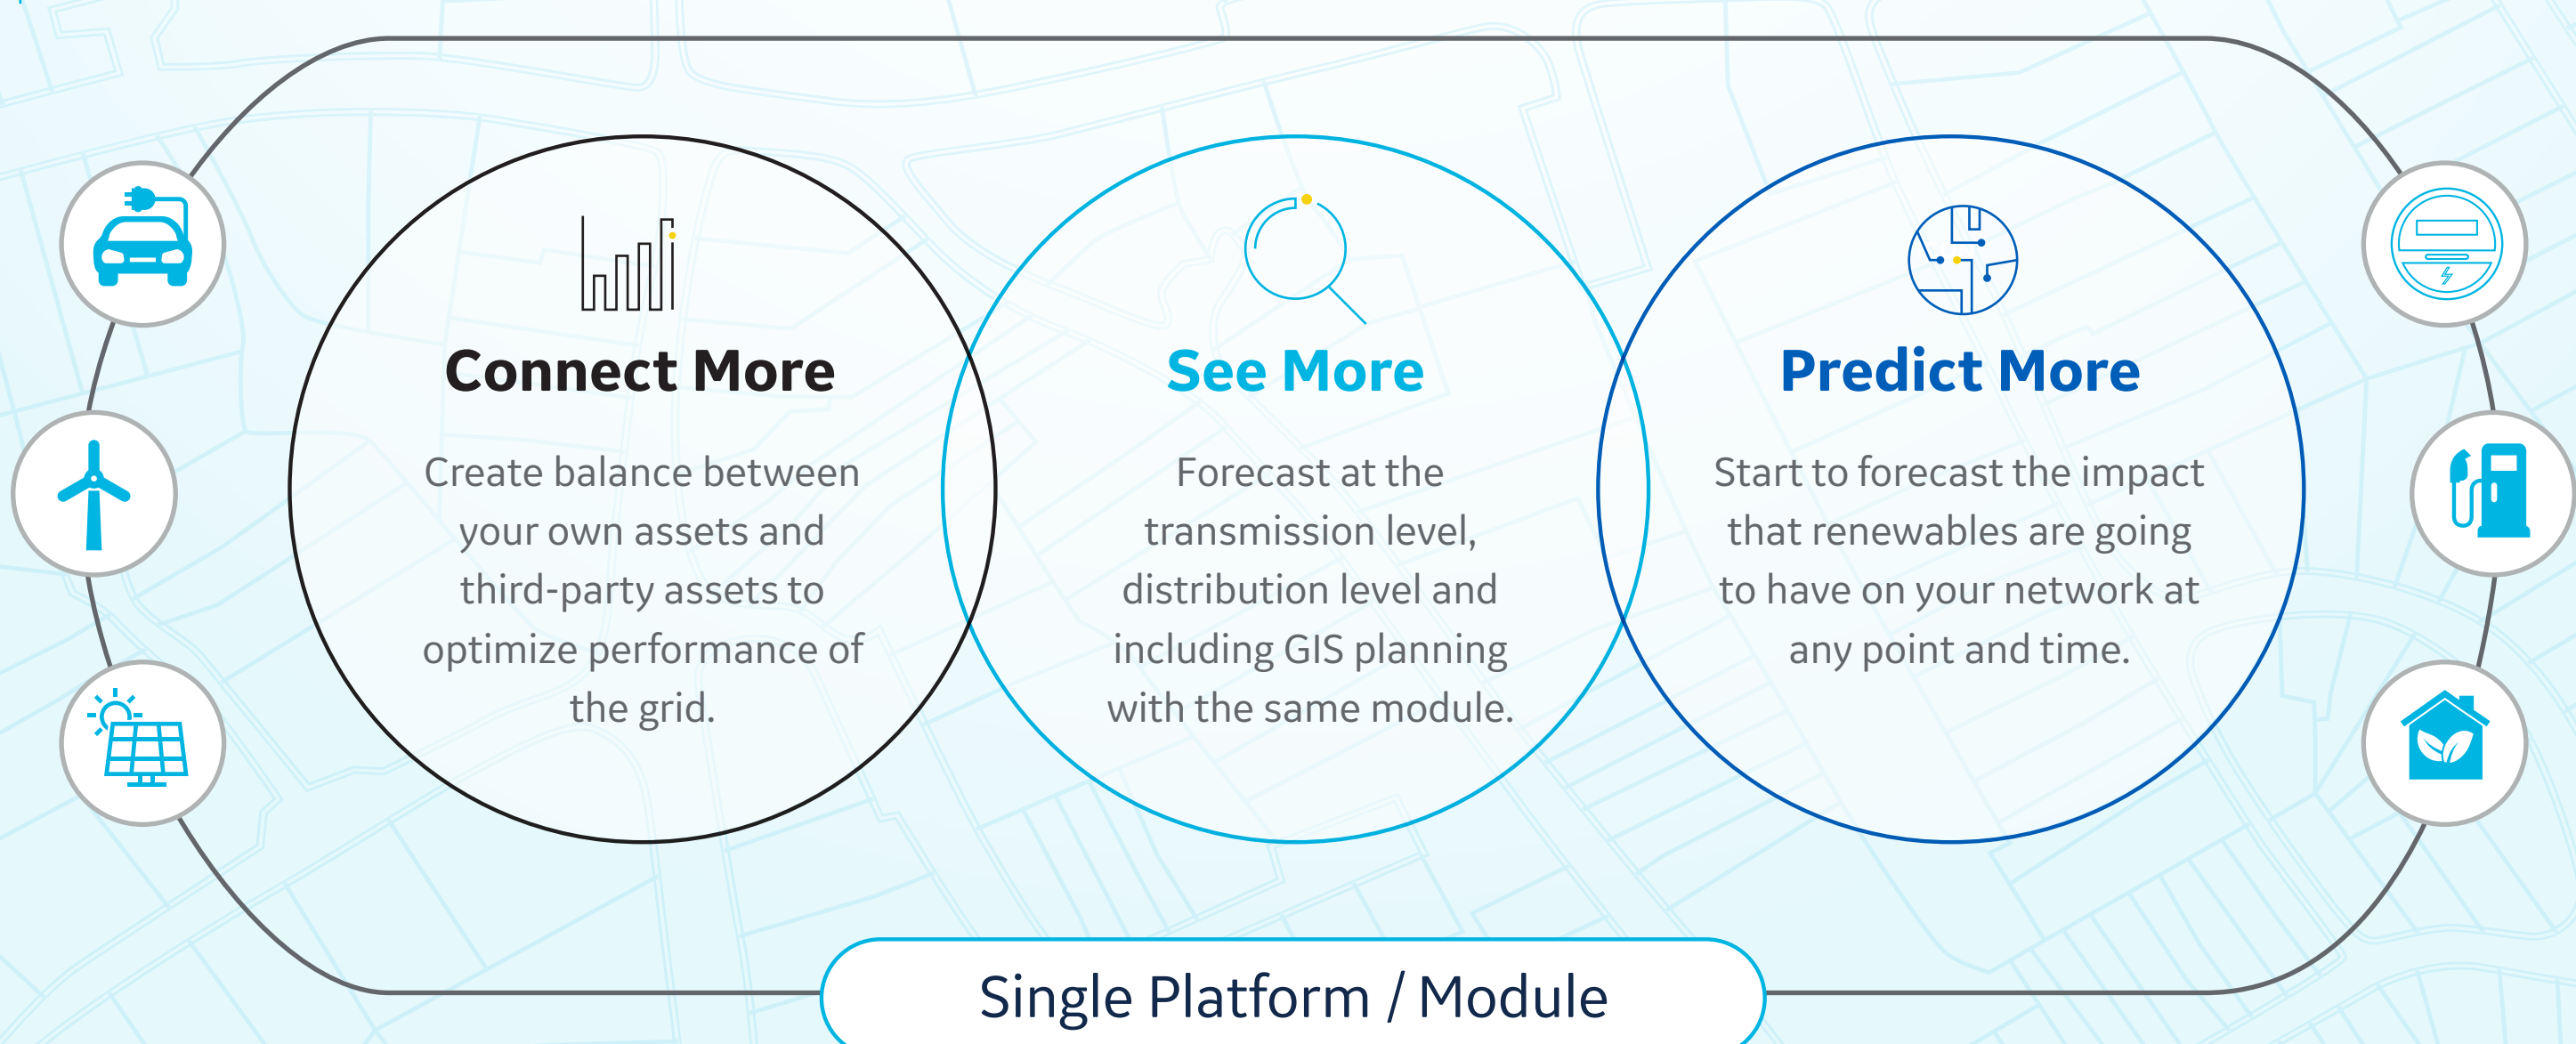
Connect More

Create balance between your own assets and third-party assets to optimize performance of the grid.

See More

Forecast at the transmission level, distribution level and including GIS planning with the same module.

Predict More

Start to forecast the impact that renewables are going to have on your network at any point and time.

Single Platform / Module